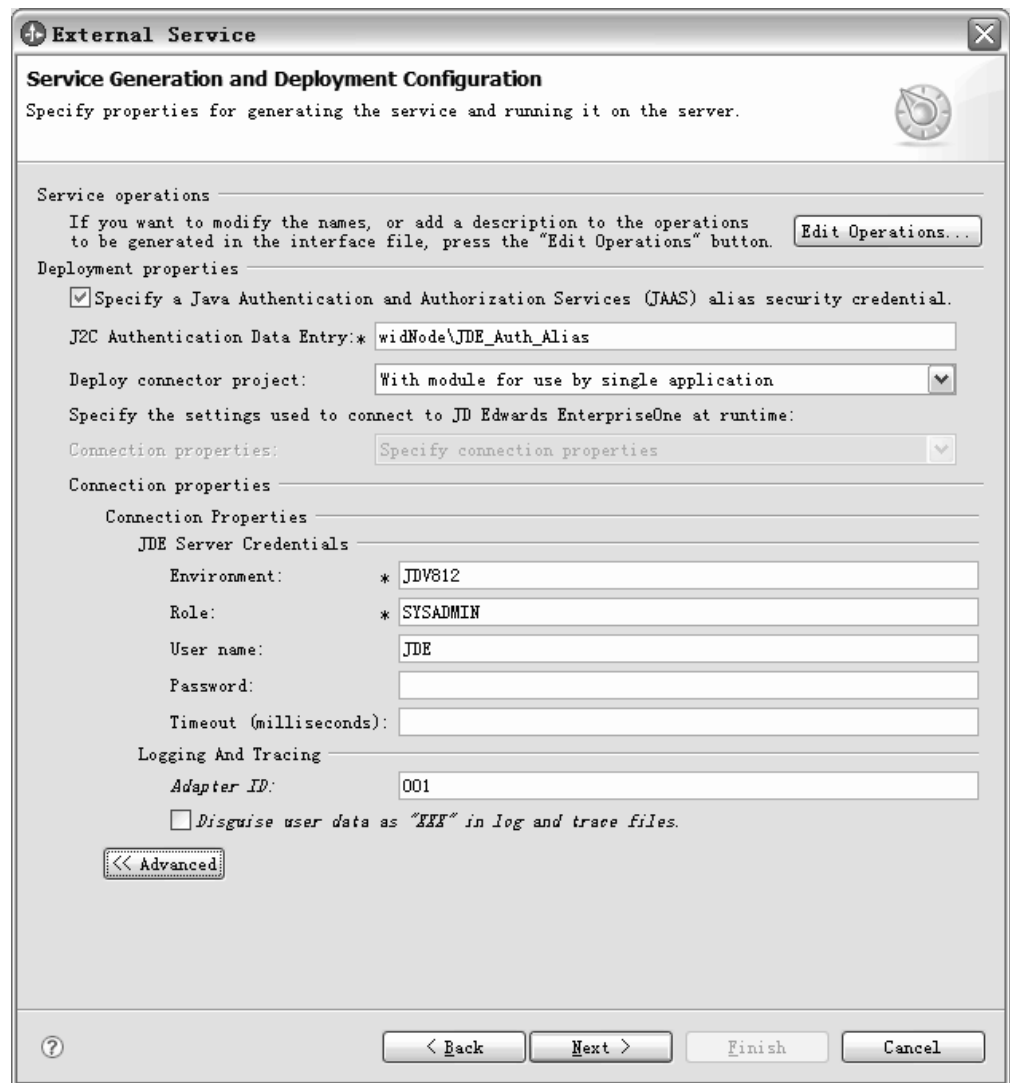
External Service

Service Generation and Deployment Configuration

Specify properties for generating the service and running it on the server.

Service operations

If you want to modify the names, or add a description to the operations to be generated in the interface file, press the "Edit Operations" button.

Edit Operations...

Deployment properties

Specify a Java Authentication and Authorization Services (JAAS) alias security credential.

J2C Authentication Data Entry: * widNode\JDE_Auth_Alias

Deploy connector project: With module for use by single application

Specify the settings used to connect to JD Edwards EnterpriseOne at runtime:

Connection properties: Specify connection properties

Connection properties

Connection Properties

JDE Server Credentials

Environment: * JDV812

Role: * SYSADMIN

User name: JDE

Password:

Timeout (milliseconds):

Logging And Tracing

Adapter ID: 001

Disguise user data as "XXX" in log and trace files.

<< Advanced

< Back

Next >

Finish

Cancel